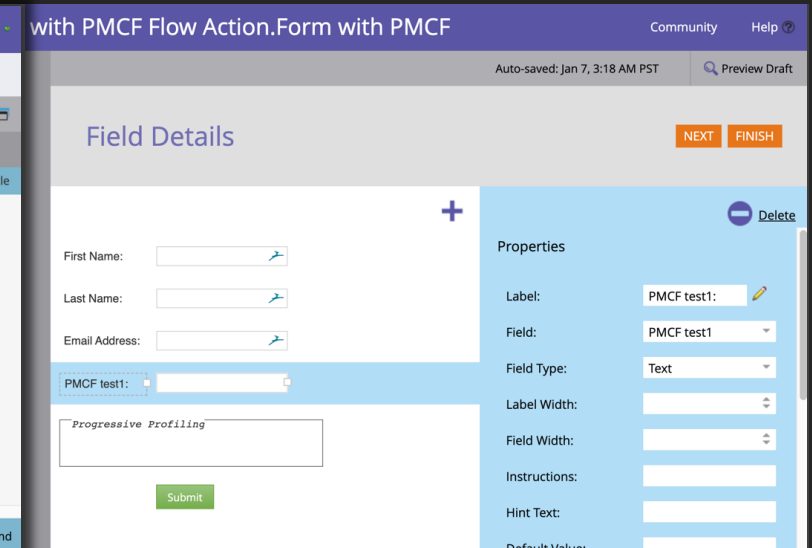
with PMCF Flow Action.Form with PMCF

Community Help

Auto-saved: Jan 7, 3:18 AM PST

Preview Draft

Field Details

NEXT FINISH

First Name:

Last Name:

Email Address:

PMCF test1:

Progressive Profiling

Submit

Delete

Properties

Label: PMCF test1:

Field: PMCF test1

Field Type: Text

Label Width:

Field Width:

Instructions:

Hint Text:

le

nd